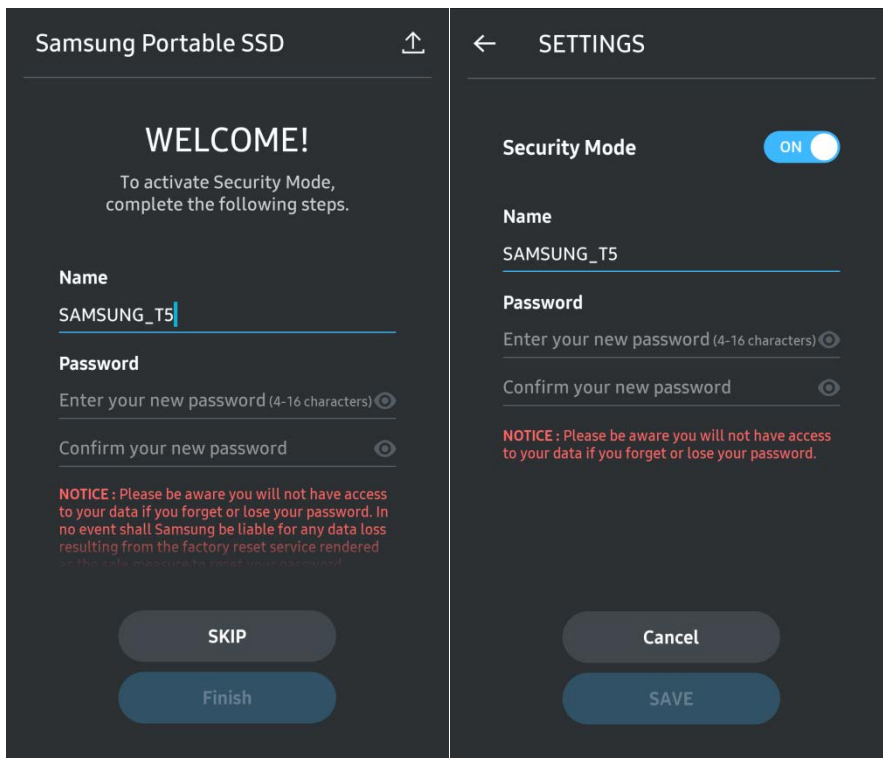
Samsung Portable SSD

WELCOME!

To activate Security Mode, complete the following steps.

Name

SAMSUNG_T5

Password

Enter your new password (4-16 characters)

Confirm your new password

NOTICE : Please be aware you will not have access to your data if you forget or lose your password. In no event shall Samsung be liable for any data loss resulting from the factory reset service rendered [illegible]

SKIP

Finish

SETTINGS

Security Mode

ON

Name

SAMSUNG_T5

Password

Enter your new password (4-16 characters)

Confirm your new password

NOTICE : Please be aware you will not have access to your data if you forget or lose your password.

Cancel

SAVE